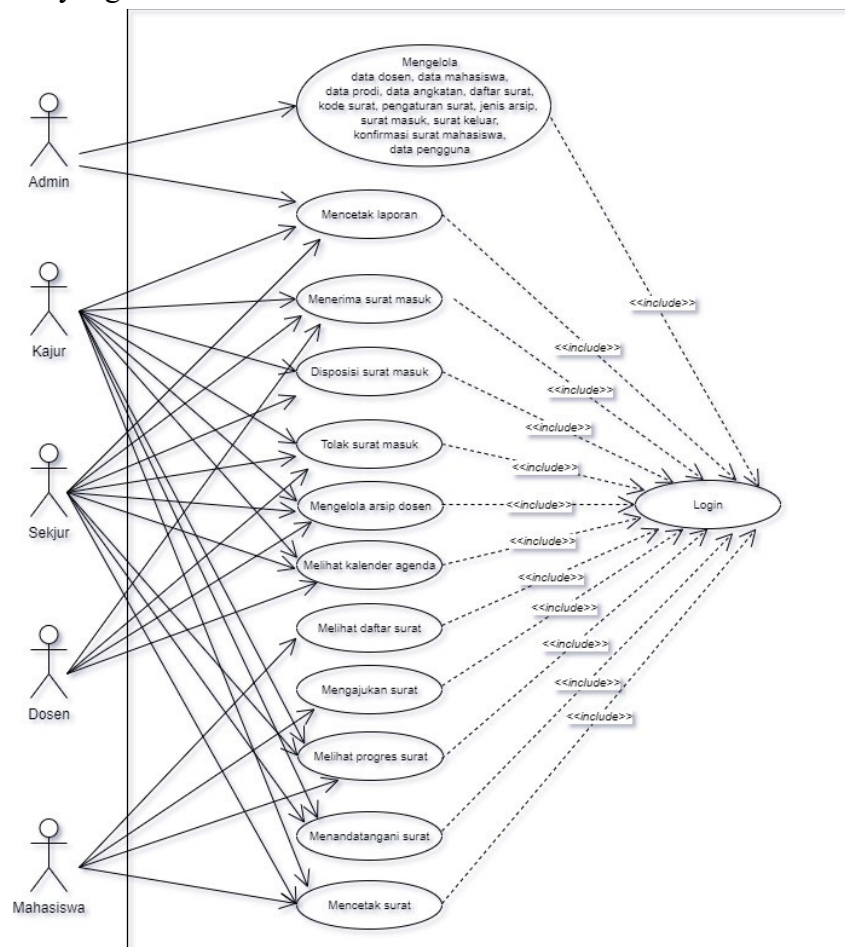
Admin

Kajur

Sekjur

Dosen

Mahasiswa

Mengelola data dosen, data mahasiswa, data prodi, data angkatan, daftar surat, kode surat, pengaturan surat, jenis arsip, surat masuk, surat keluar, konfirmasi surat mahasiswa, data pengguna

Mencetak laporan

Menerima surat masuk

Disposisi surat masuk

Tolak surat masuk

Mengelola arsip dosen

Melihat kalender agenda

Melihat daftar surat

Mengajukan surat

Melihat progres surat

Menandatangani surat

Mencetak surat

Login

<<include>>
<<include>>
<<include>>
<<include>>
<<include>>
<<include>>
<<include>>
<<include>>
<<include>>
<<include>>
<<include>>
<<include>>
<<include>>